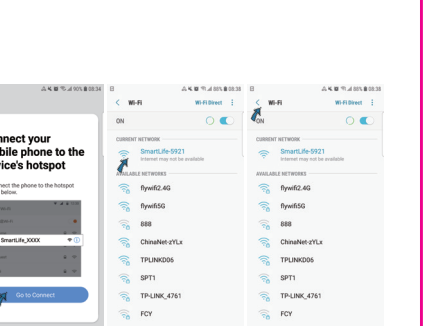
90% 08:34

nnect your
bile phone to the
vice's hotspot

nect the phone to the hotspot
below.

SmartLife_XXXX

Go to Connect

88% 08:38

Wi-Fi
Wi-Fi Direct

ON

CURRENT NETWORK

SmartLife-5921
Internet may not be available

AVAILABLE NETWORKS

flywifi2.4G

flywifi5G

888

ChinaNet-zYLx

TPLINKD06

SPT1

TP-LINK_4761

FCY

88% 08:38

Wi-Fi
Wi-Fi Direct

ON

CURRENT NETWORK

SmartLife-5921
Internet may not be available

AVAILABLE NETWORKS

flywifi2.4G

flywifi5G

888

ChinaNet-zYLx

TPLINKD06

SPT1

TP-LINK_4761

FCY